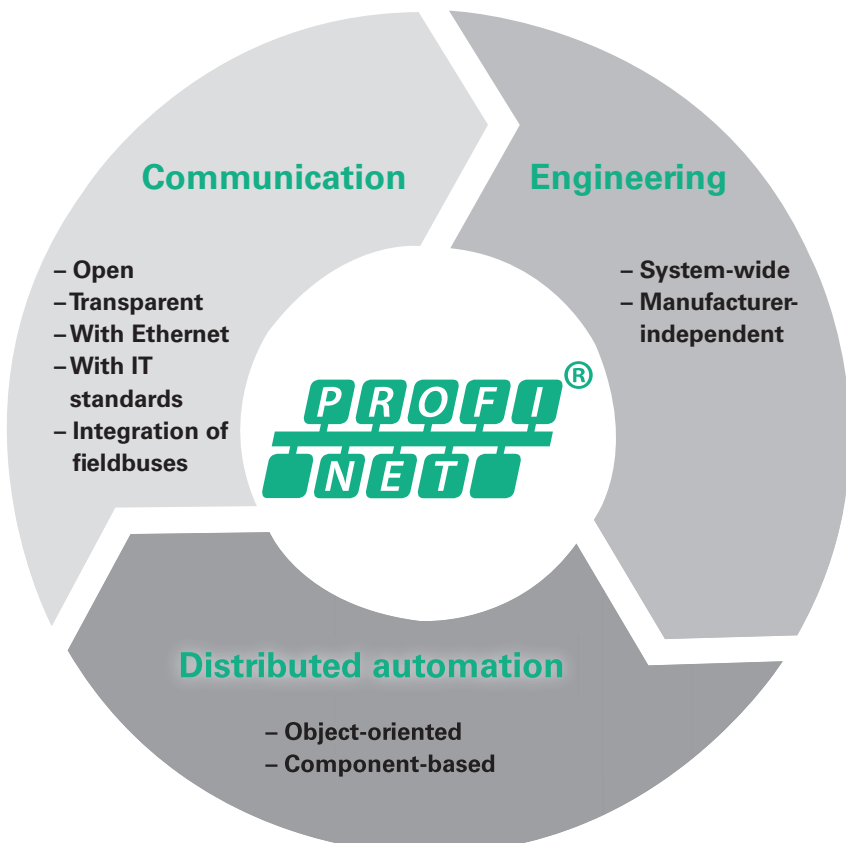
Communication

– Open
– Transparent
– With Ethernet
– With IT standards
– Integration of fieldbuses

Engineering

– System-wide
– Manufacturer-independent

PROFI NET®

Distributed automation

– Object-oriented
– Component-based